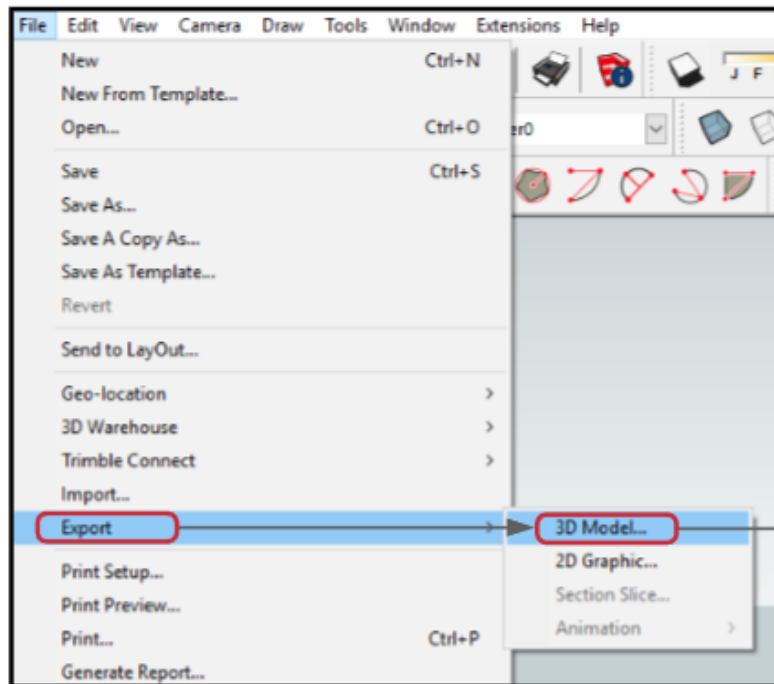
File Edit View Camera Draw Tools Window Extensions Help

New Ctrl+N
New From Template...
Open... Ctrl+O
Save Ctrl+S
Save As...
Save A Copy As...
Save As Template...
Revert
Send to LayOut...
Geo-location
3D Warehouse
Trimble Connect
Import...
Export
Print Setup...
Print Preview...
Print... Ctrl+P
Generate Report...

3D Model...
2D Graphic...
Section Slice...
Animation

er0

J F